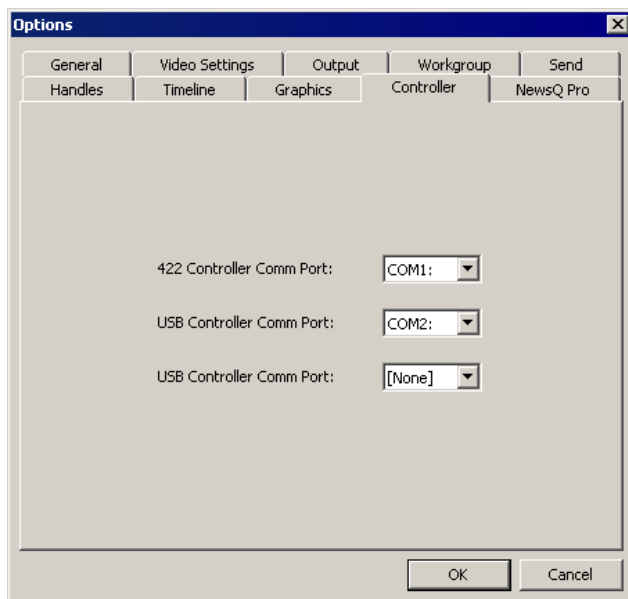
Options

General | Video Settings | Output | Workgroup | Send
Handles | Timeline | Graphics | Controller | NewsQ Pro

422 Controller Comm Port: COM1:

USB Controller Comm Port: COM2:

USB Controller Comm Port: [None]

OK
Cancel